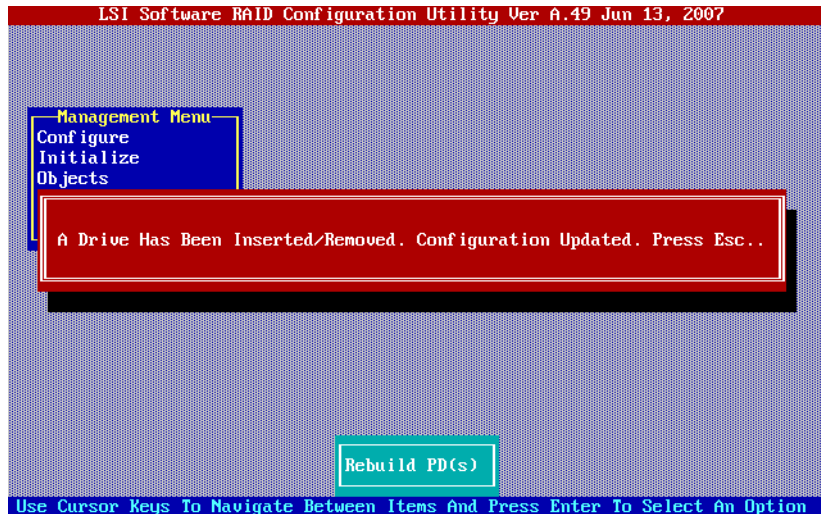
LSI Software RAID Configuration Utility Ver A.49 Jun 13, 2007

Management Menu
Configure
Initialize
Objects

A Drive Has Been Inserted/Removed. Configuration Updated. Press Esc..

Rebuild PD(s)

Use Cursor Keys To Navigate Between Items And Press Enter To Select An Option